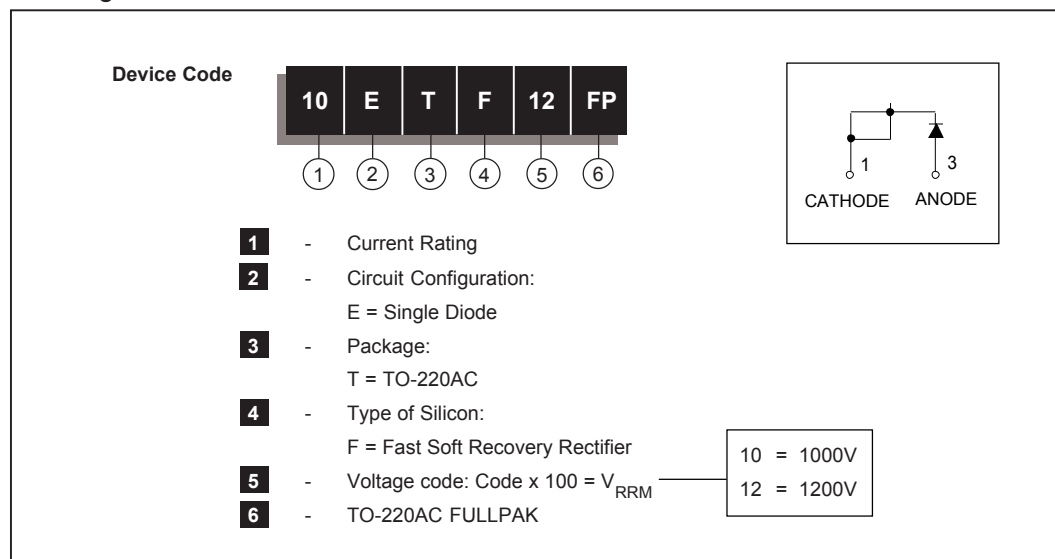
Device Code

| 10 | E | T | F | 12 | FP |
|---|---|---|---|---|---|
| 1 | 2 | 3 | 4 | 5 | 6 |

1 CATHODE
3 ANODE

1 - Current Rating
2 - Circuit Configuration:
E = Single Diode
3 - Package:
T = TO-220AC
4 - Type of Silicon:
F = Fast Soft Recovery Rectifier
5 - Voltage code: Code x 100 = $V_{RRM}$
6 - TO-220AC FULLPAK

10 = 1000V
12 = 1200V